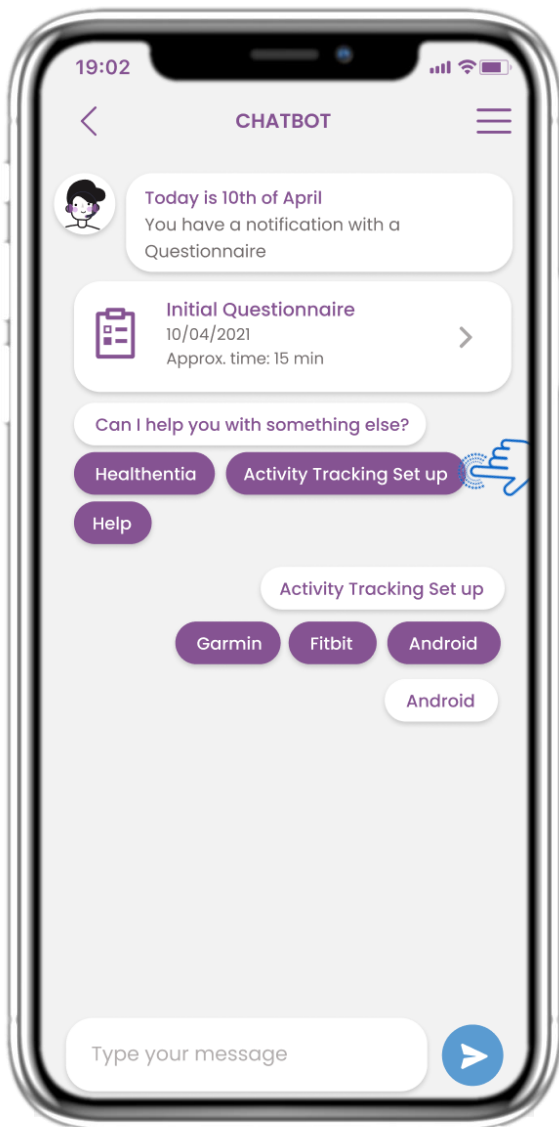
19:02

CHATBOT

Today is 10th of April
You have a notification with a Questionnaire

Initial Questionnaire
10/04/2021
Approx. time: 15 min

Can I help you with something else?

Healthentia
Activity Tracking Set up
Help

Activity Tracking Set up

Garmin
Fitbit
Android

Android

Type your message